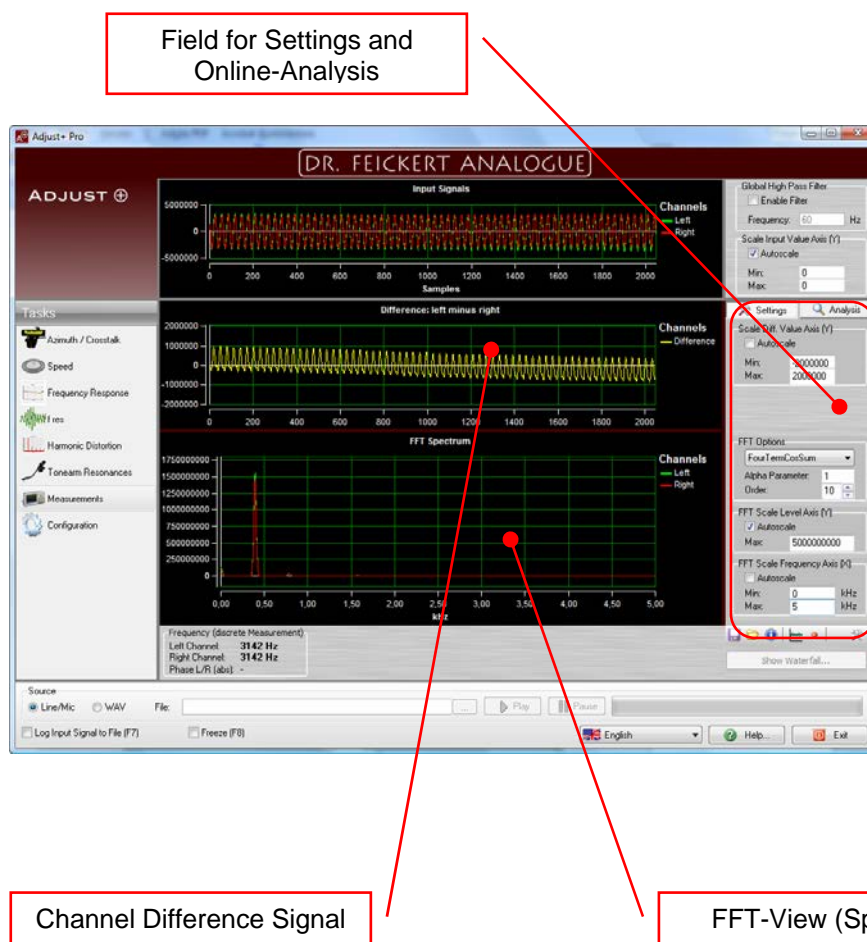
Field for Settings and Online-Analysis

Adjust+ Pro

DR. FEICKERT ANALOGUE

ADJUST ⊕

Input Signals

5000000
0
-5000000

0 200 400 600 800 1000 1200 1400 1600 1800 2000
Samples

Channels
Left
Right

Global High Pass Filter
Enable Filter
Frequency: 60 Hz

Scale Input Value Axis (Y)
Autoscale
Min: 0
Max: 0

Tasks
Azimuth / Crosstalk
Speed
Frequency Response
Fres
Harmonic Distortion
Tonearm Resonances
Measurements
Configuration

Difference: left minus right

2000000
1000000
0
-1000000
-2000000

0 200 400 600 800 1000 1200 1400 1600 1800 2000

Channels
Difference

Settings
Analysis

Scale Diff. Value Axis (Y)
Autoscale
Min: -2000000
Max: 2000000

FFT Spectrum

1750000000
1500000000
1250000000
1000000000
750000000
500000000
250000000
0

0,00 0,50 1,00 1,50 2,00 2,50 3,00 3,50 4,00 4,50 5,00
kHz

Channels
Left
Right

FFT Options
FourTermCosSum
Alpha Parameter: 1
Order: 10

FFT Scale Level Axis (Y)
Autoscale
Max: 5000000000

FFT Scale Frequency Axis (X)
Autoscale
Min: 0 kHz
Max: 5 kHz

Frequency (discrete Measurement)
Left Channel: 3142 Hz
Right Channel: 3142 Hz
Phase L/R (abs): -

Show Waterfall...

Source
Line/Mic
WAV
File:
Play
Pause

Log Input Signal to File (F7)
Freeze (F8)

English
Help...
Exit

Channel Difference Signal

FFT-View (Sp